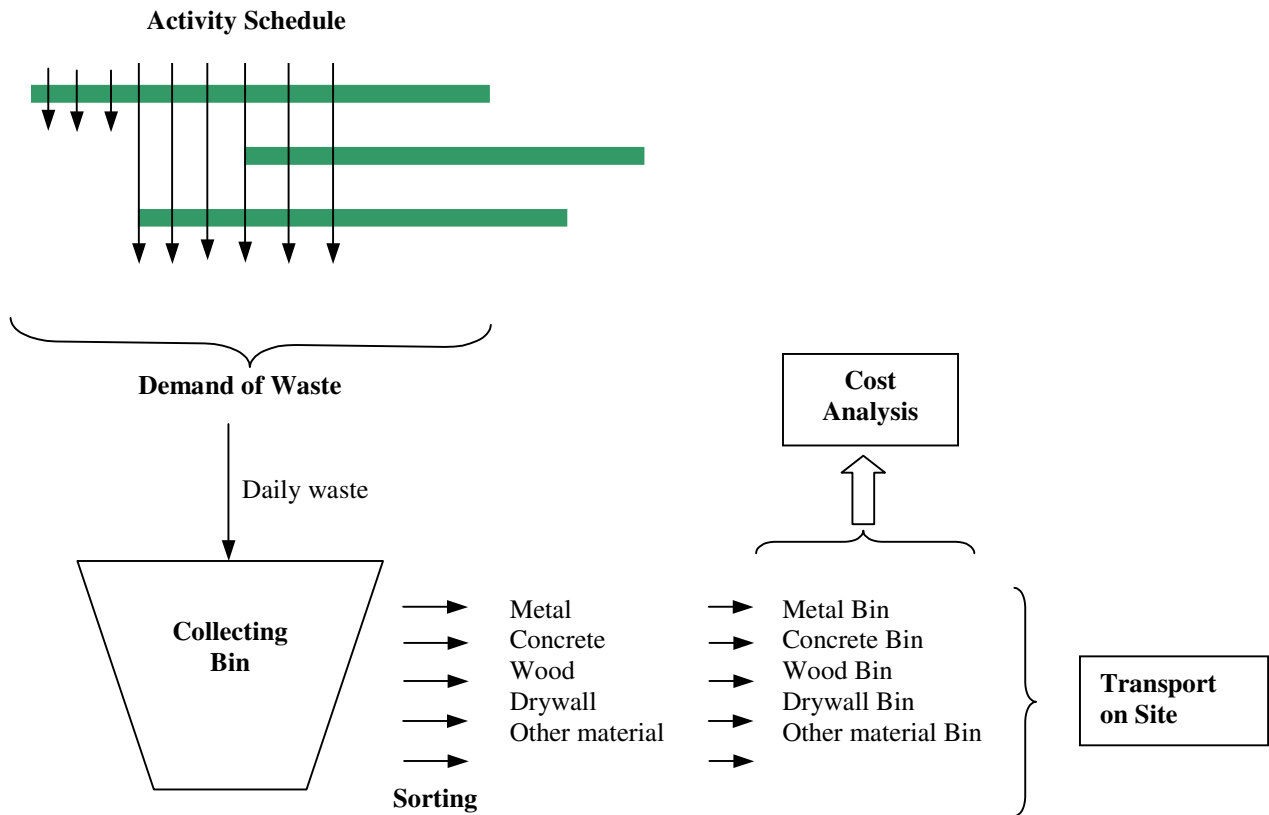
Activity Schedule

Demand of Waste

Daily waste

Collecting Bin

Metal
Concrete
Wood
Drywall
Other material

Sorting

Metal Bin
Concrete Bin
Wood Bin
Drywall Bin
Other material Bin

Cost Analysis

Transport on Site